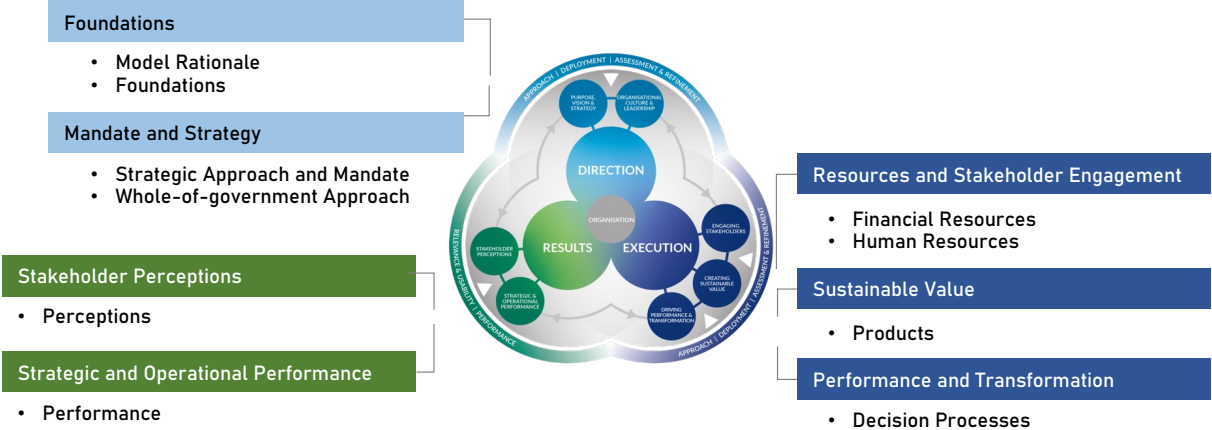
Foundations

- Model Rationale
- Foundations

Mandate and Strategy

- Strategic Approach and Mandate
- Whole-of-government Approach

Stakeholder Perceptions

- Perceptions

Strategic and Operational Performance

- Performance

APPROACH | DEPLOYMENT | ASSESSMENT & REFINEMENT

PURPOSE, VISION & STRATEGY

ORGANISATIONAL CULTURE & LEADERSHIP

DIRECTION

ORGANISATION

RESULTS

EXECUTION

STAKEHOLDER PERCEPTIONS

STRATEGIC & OPERATIONAL PERFORMANCE

ENGAGING STAKEHOLDERS

CREATING SUSTAINABLE VALUE

DRIVING PERFORMANCE & TRANSFORMATION

RELEVANCE & USABILITY | PERFORMANCE

APPROACH | DEPLOYMENT | ASSESSMENT & REFINEMENT

Resources and Stakeholder Engagement

- Financial Resources
- Human Resources

Sustainable Value

- Products

Performance and Transformation

- Decision Processes